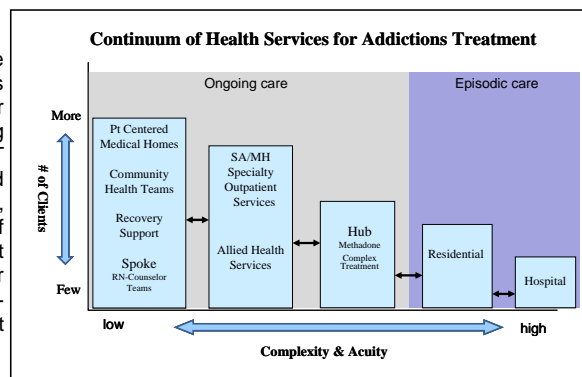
Continuum of Health Services for Addictions Treatment

Ongoing care

Episodic care

More

# of Clients

Few

Pt Centered Medical Homes

Community Health Teams

Recovery Support

Spoke
RN-Counselor Teams

SA/MH Specialty Outpatient Services

Allied Health Services

Hub
Methadone Complex Treatment

Residential

Hospital

low

high

Complexity & Acuity